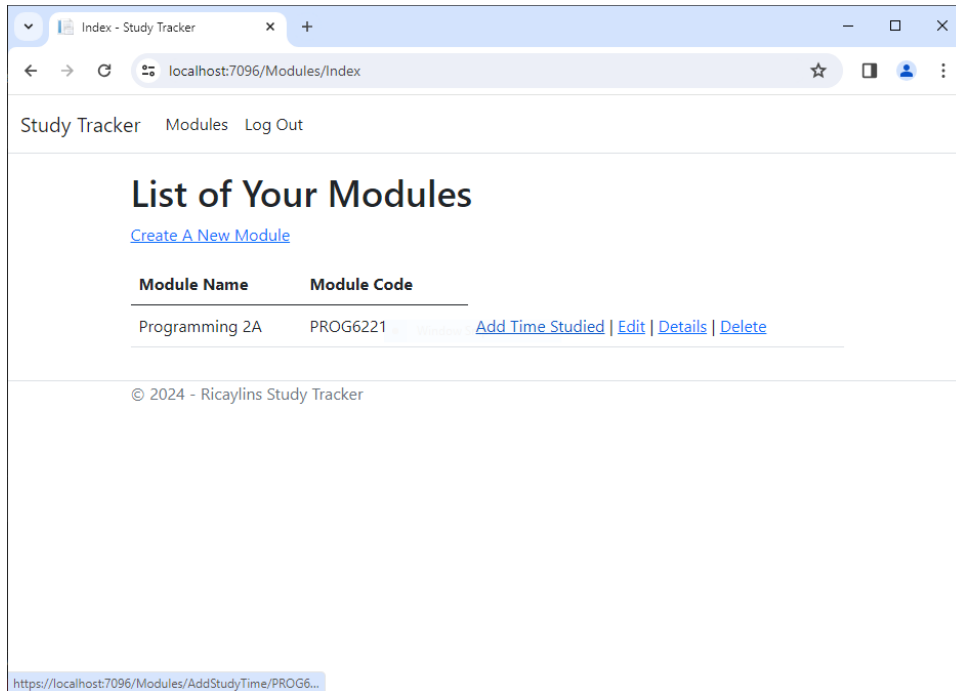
Index - Study Tracker

localhost:7096/Modules/Index

Study Tracker Modules Log Out

List of Your Modules

Create A New Module

| Module Name | Module Code | |
|---|---|---|
| Programming 2A | PROG6221 | Add Time Studied \| Edit \| Details \| Delete |

© 2024 - Ricaylins Study Tracker

https://localhost:7096/Modules/AddStudyTime/PROG6...